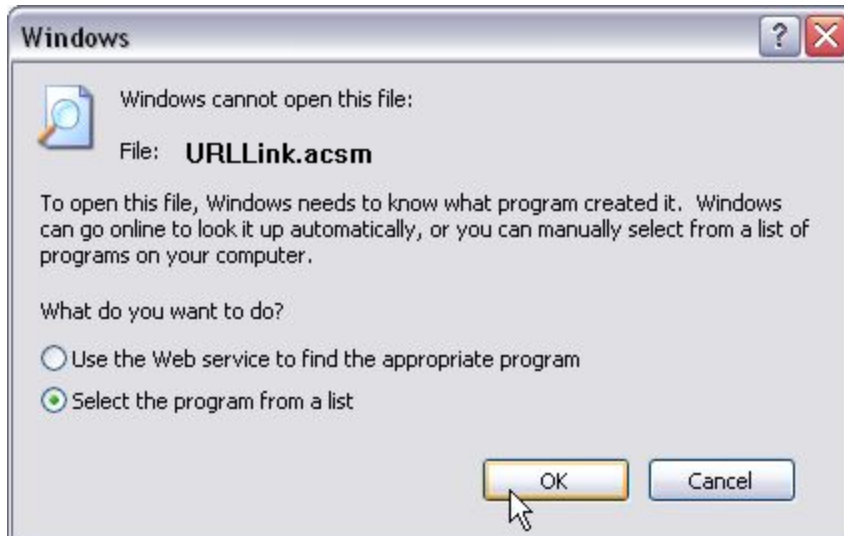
Windows

?

Windows cannot open this file:

File: URLLink.acsm

To open this file, Windows needs to know what program created it. Windows can go online to look it up automatically, or you can manually select from a list of programs on your computer.

What do you want to do?

Use the Web service to find the appropriate program

Select the program from a list

OK

Cancel